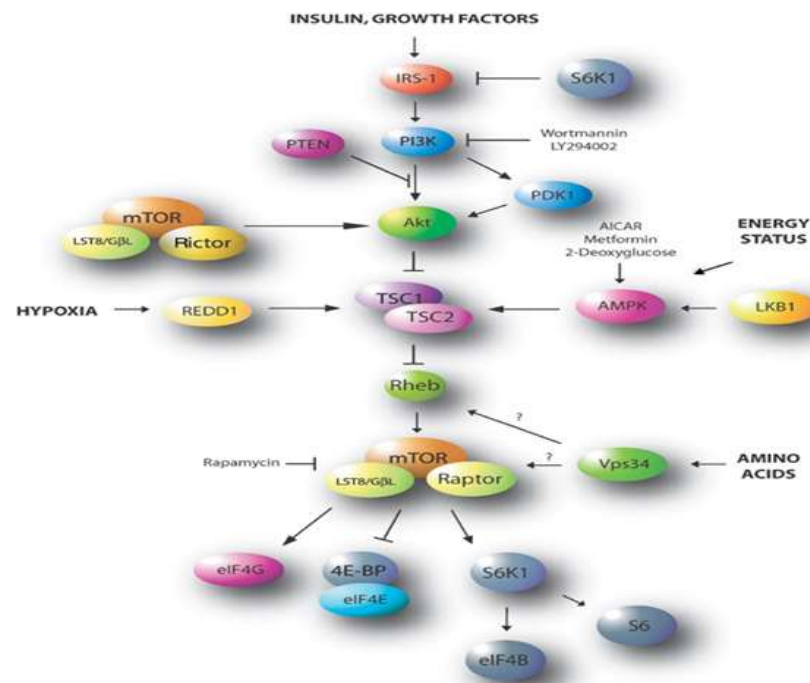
INSULIN, GROWTH FACTORS

IRS-1

S6K1

PI3K

Wortmannin
LY294002

PTEN

PDK1

mTOR

LST8/GβL

Rictor

Akt

AICAR
Metformin
2-Deoxyglucose

ENERGY
STATUS

HYPOXIA

REDD1

TSC1

TSC2

AMPK

LKB1

Rheb

?

?

Rapamycin

mTOR

LST8/GβL

Raptor

Vps34

AMINO
ACIDS

eIF4G

4E-BP

eIF4E

S6K1

S6

eIF4B